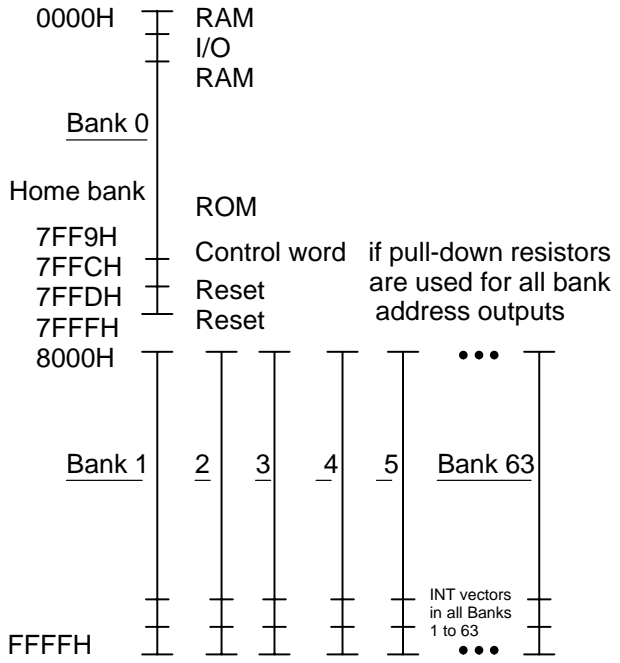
0000H
RAM
I/O
RAM

Bank 0

Home bank
ROM

7FF9H
7FFCH
7FFDH
7FFFH
Control word
Reset
Reset
if pull-down resistors are used for all bank address outputs

8000H

Bank 1
2
3
4
5
Bank 63

INT vectors in all Banks 1 to 63

FFFFH